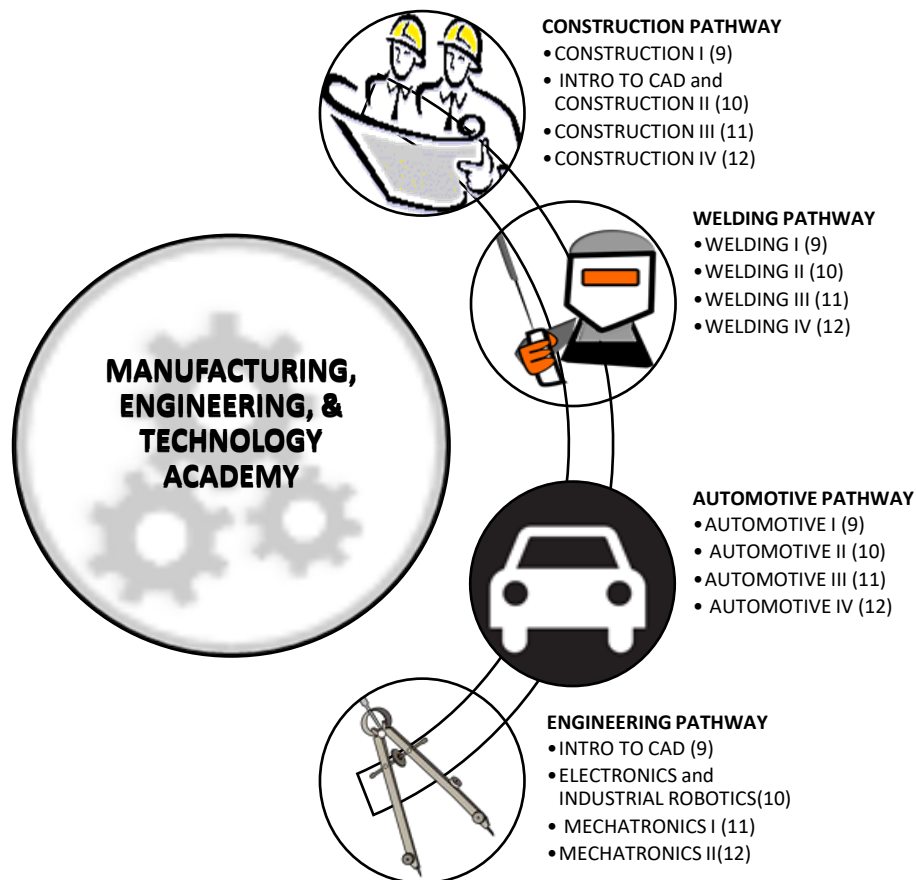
MANUFACTURING, ENGINEERING, & TECHNOLOGY ACADEMY

CONSTRUCTION PATHWAY
• CONSTRUCTION I (9)
• INTRO TO CAD and CONSTRUCTION II (10)
• CONSTRUCTION III (11)
• CONSTRUCTION IV (12)

WELDING PATHWAY
• WELDING I (9)
• WELDING II (10)
• WELDING III (11)
• WELDING IV (12)

AUTOMOTIVE PATHWAY
• AUTOMOTIVE I (9)
• AUTOMOTIVE II (10)
• AUTOMOTIVE III (11)
• AUTOMOTIVE IV (12)

ENGINEERING PATHWAY
• INTRO TO CAD (9)
• ELECTRONICS and INDUSTRIAL ROBOTICS(10)
• MECHATRONICS I (11)
• MECHATRONICS II(12)